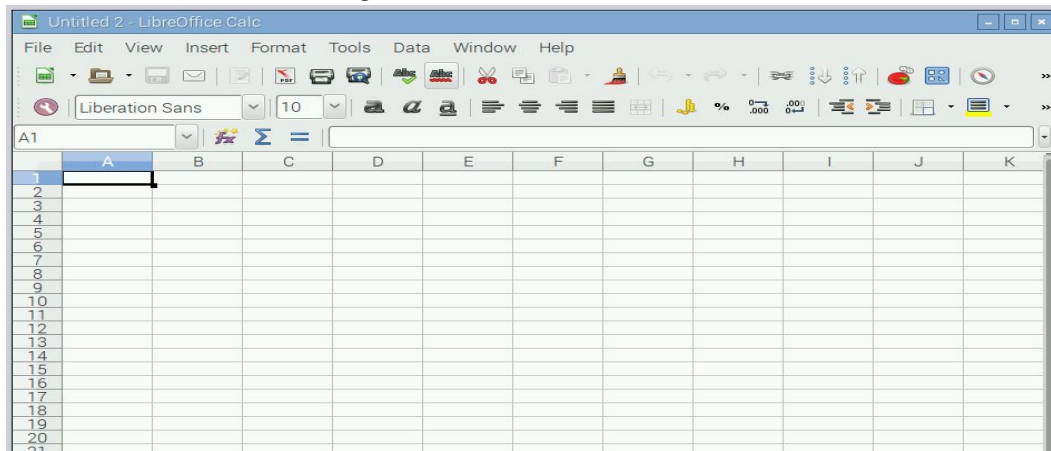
Untitled 2 - LibreOffice Calc

File Edit View Insert Format Tools Data Window Help

Liberation Sans 10

A1

$\Sigma$ =

| | A | B | C | D | E | F | G | H | I | J | K |
|---|---|---|---|---|---|---|---|---|---|---|---|
| 1 | | | | | | | | | | | |
| 2 | | | | | | | | | | | |
| 3 | | | | | | | | | | | |
| 4 | | | | | | | | | | | |
| 5 | | | | | | | | | | | |
| 6 | | | | | | | | | | | |
| 7 | | | | | | | | | | | |
| 8 | | | | | | | | | | | |
| 9 | | | | | | | | | | | |
| 10 | | | | | | | | | | | |
| 11 | | | | | | | | | | | |
| 12 | | | | | | | | | | | |
| 13 | | | | | | | | | | | |
| 14 | | | | | | | | | | | |
| 15 | | | | | | | | | | | |
| 16 | | | | | | | | | | | |
| 17 | | | | | | | | | | | |
| 18 | | | | | | | | | | | |
| 19 | | | | | | | | | | | |
| 20 | | | | | | | | | | | |
| 21 | | | | | | | | | | | |